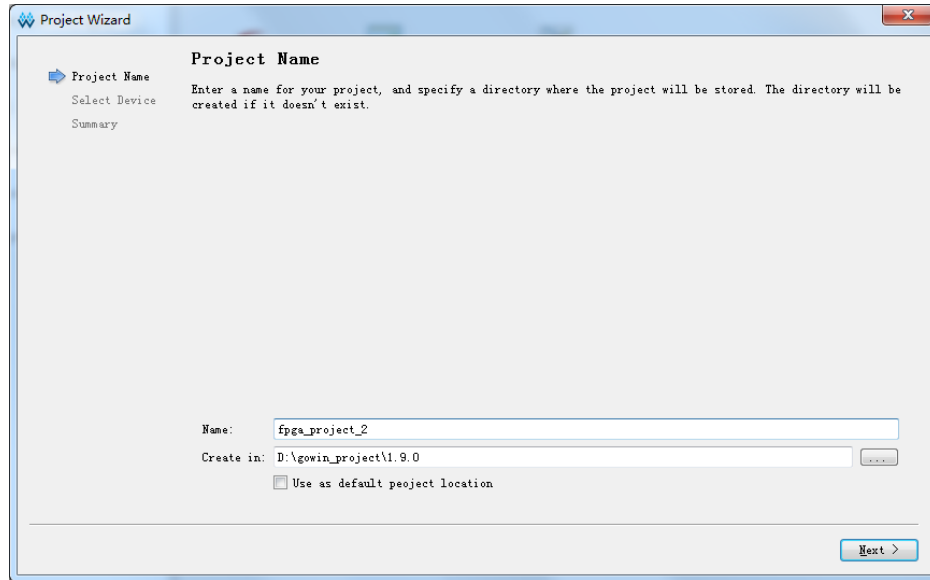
Project Wizard

Project Name
Select Device
Summary

Project Name

Enter a name for your project, and specify a directory where the project will be stored. The directory will be created if it doesn't exist.

Name: fpga_project_2
Create in: D:\gowin_project\1.9.0 ...
Use as default peoject location

Next >